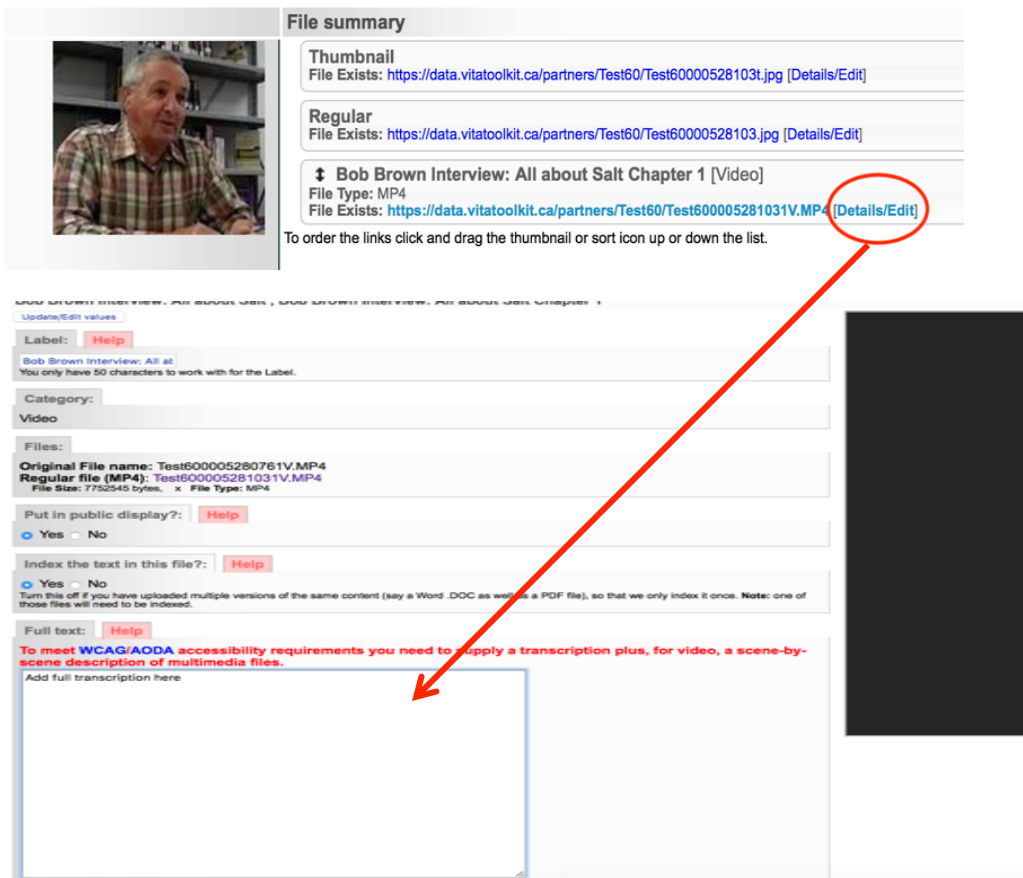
File summary

Thumbnail
File Exists: https://data.vitatoolkit.ca/partners/Test60/Test60000528103t.jpg [Details/Edit]

Regular
File Exists: https://data.vitatoolkit.ca/partners/Test60/Test60000528103.jpg [Details/Edit]

↕ Bob Brown Interview: All about Salt Chapter 1 [Video]
File Type: MP4
File Exists: https://data.vitatoolkit.ca/partners/Test60/Test600005281031V.MP4 [Details/Edit]

To order the links click and drag the thumbnail or sort icon up or down the list.

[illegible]

Update/Edit values

Label: Help
Bob Brown Interview: All at
You only have 50 characters to work with for the Label.

Category:
Video

Files:
Original File name: Test600005280761V.MP4
Regular file (MP4): Test600005281031V.MP4
File Size: 7752545 bytes, x File Type: MP4

Put in public display?: Help
Yes No

Index the text in this file?: Help
Yes No
Turn this off if you have uploaded multiple versions of the same content (say a Word .DOC as well as a PDF file), so that we only index it once. Note: one of those files will need to be indexed.

Full text: Help
To meet WCAG/AODA accessibility requirements you need to supply a transcription plus, for video, a scene-by-scene description of multimedia files.
Add full transcription here